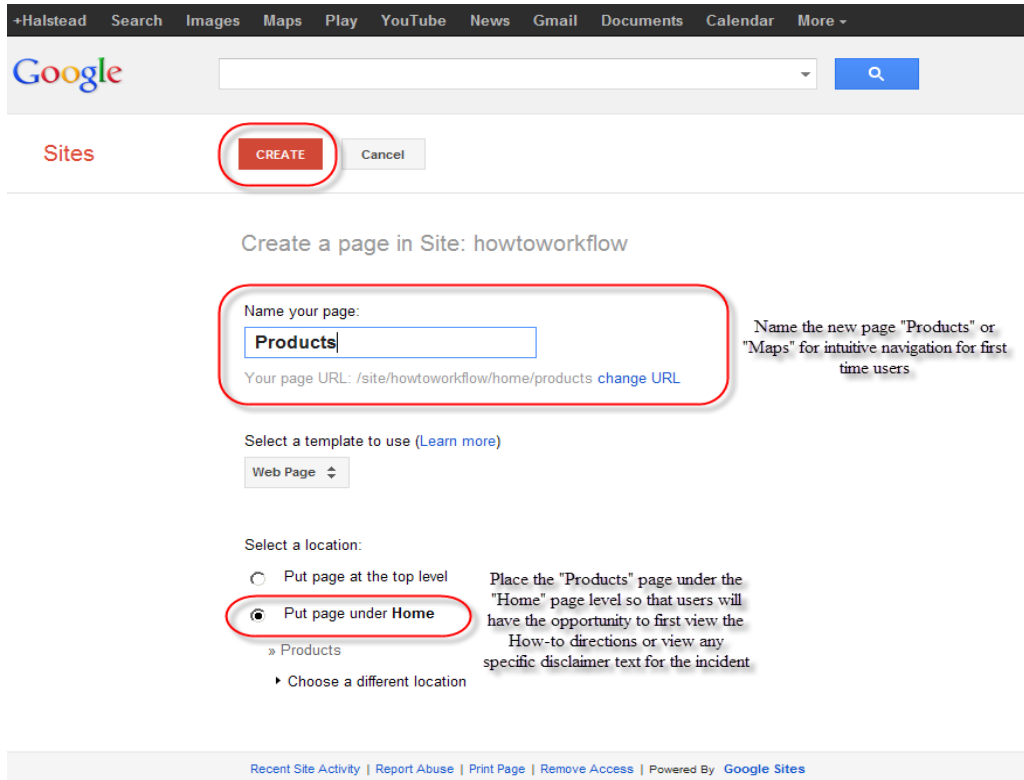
+Halstead Search Images Maps Play YouTube News Gmail Documents Calendar More

Google

Sites

CREATE Cancel

Create a page in Site: howtoworkflow

Name your page:

Products

Your page URL: /site/howtoworkflow/home/products change URL

Name the new page "Products" or "Maps" for intuitive navigation for first time users

Select a template to use (Learn more)

Web Page

Select a location:

Put page at the top level

Put page under Home

» Products

Choose a different location

Place the "Products" page under the "Home" page level so that users will have the opportunity to first view the How-to directions or view any specific disclaimer text for the incident

Recent Site Activity | Report Abuse | Print Page | Remove Access | Powered By Google Sites